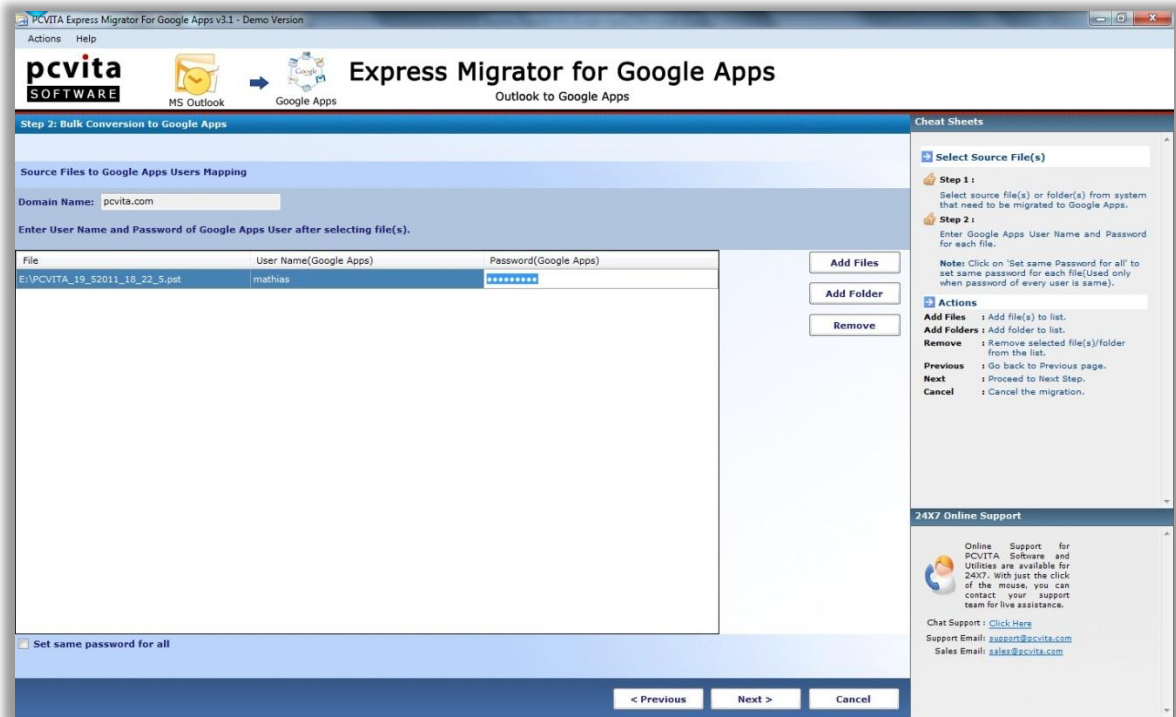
PCVITA Express Migrator For Google Apps v3.1 - Demo Version

Actions Help

pcvita SOFTWARE

MS Outlook

Google Apps

Express Migrator for Google Apps
Outlook to Google Apps

Step 2: Bulk Conversion to Google Apps

Source Files to Google Apps Users Mapping

Domain Name: pcvita.com

Enter User Name and Password of Google Apps User after selecting file(s).

| File | User Name(Google Apps) | Password(Google Apps) |
|---|---|---|
| E:\PCVITA_19_52011_18_22_5.pst | mathias | ••••••••• |

Add Files

Add Folder

Remove

Set same password for all

< Previous

Next >

Cancel

Cheat Sheets

Select Source File(s)

Step 1 :
Select source file(s) or folder(s) from system that need to be migrated to Google Apps.

Step 2 :
Enter Google Apps User Name and Password for each file.

Note: Click on 'Set same Password for all' to set same password for each file(Used only when password of every user is same).

Actions

Add Files : Add file(s) to list.
Add Folders : Add folder to list.
Remove : Remove selected file(s)/folder from the list.
Previous : Go back to Previous page.
Next : Proceed to Next Step.
Cancel : Cancel the migration.

24X7 Online Support

Online Support for PCVITA Software and Utilities are available for 24X7. With just the click of the mouse, you can contact your support team for live assistance.

Chat Support : Click Here
Support Email: support@pcvita.com
Sales Email: sales@pcvita.com